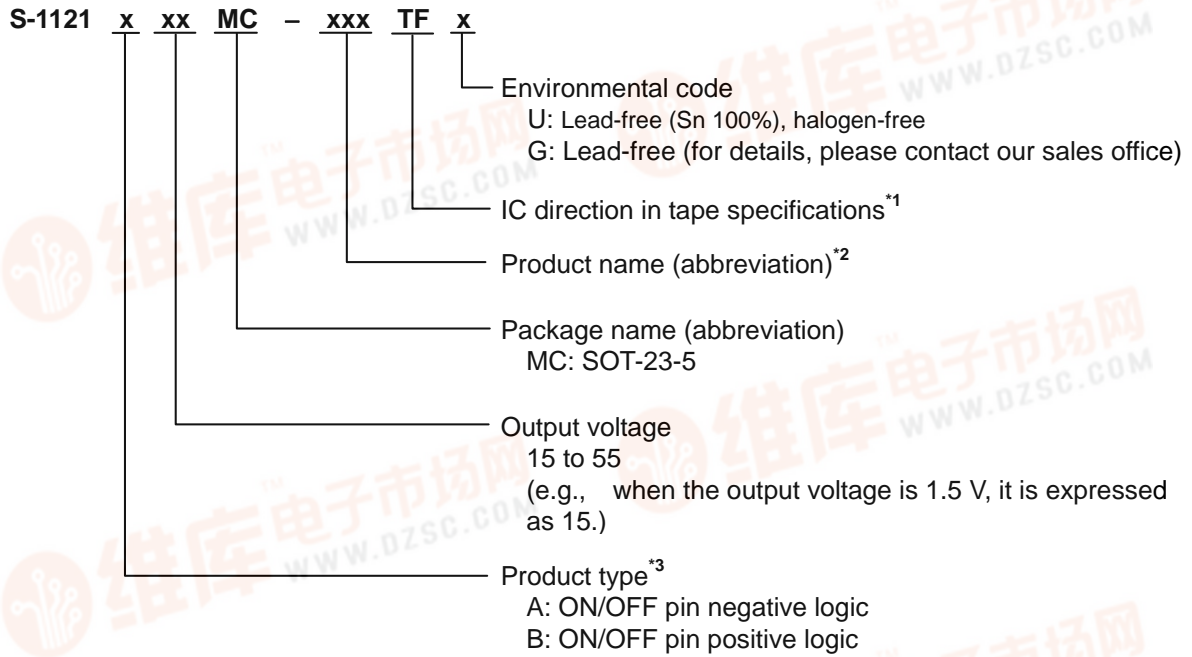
S-1121 x xx MC – xxx TF x

Environmental code
U: Lead-free (Sn 100%), halogen-free
G: Lead-free (for details, please contact our sales office)

IC direction in tape specifications$^{*1}$

Product name (abbreviation)$^{*2}$

Package name (abbreviation)
MC: SOT-23-5

Output voltage
15 to 55
(e.g., when the output voltage is 1.5 V, it is expressed as 15.)

Product type$^{*3}$
A: ON/OFF pin negative logic
B: ON/OFF pin positive logic

维库电子市场网 WWW.DZSC.COM